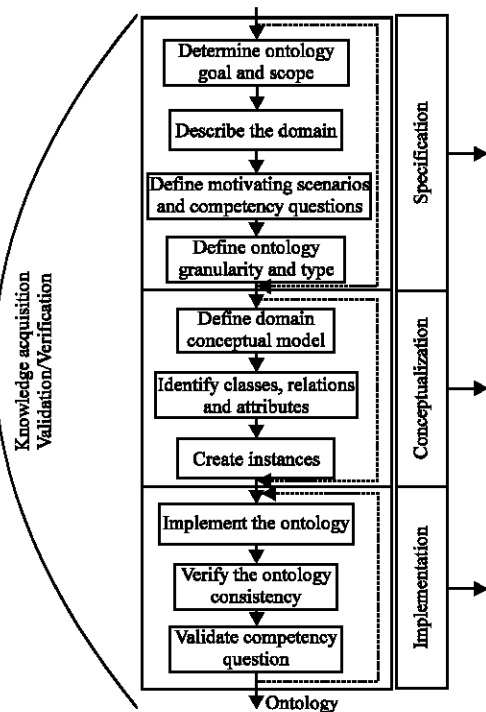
Knowledge acquisition
Validation/Verification

Determine ontology goal and scope

Describe the domain

Define motivating scenarios and competency questions

Define ontology granularity and type

Specification

Define domain conceptual model

Identify classes, relations and attributes

Create instances

Conceptualization

Implement the ontology

Verify the ontology consistency

Validate competency question

Implementation

Ontology